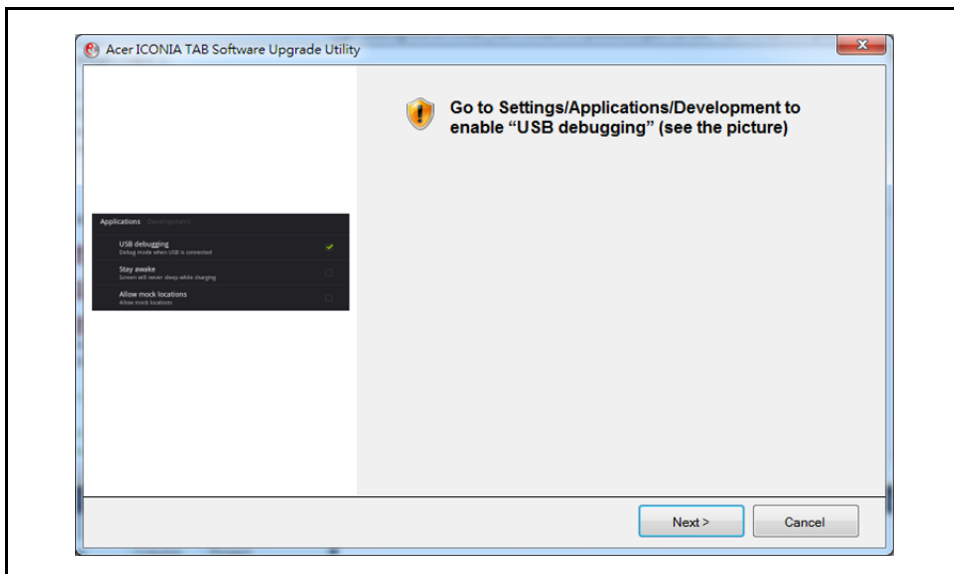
Acer ICONIA TAB Software Upgrade Utility

Applications Development

USB debugging
Debug mode when USB is connected

Stay awake
Screen will never sleep while charging

Allow mock locations
Allow mock locations

Go to Settings/Applications/Development to enable “USB debugging” (see the picture)

Next >

Cancel